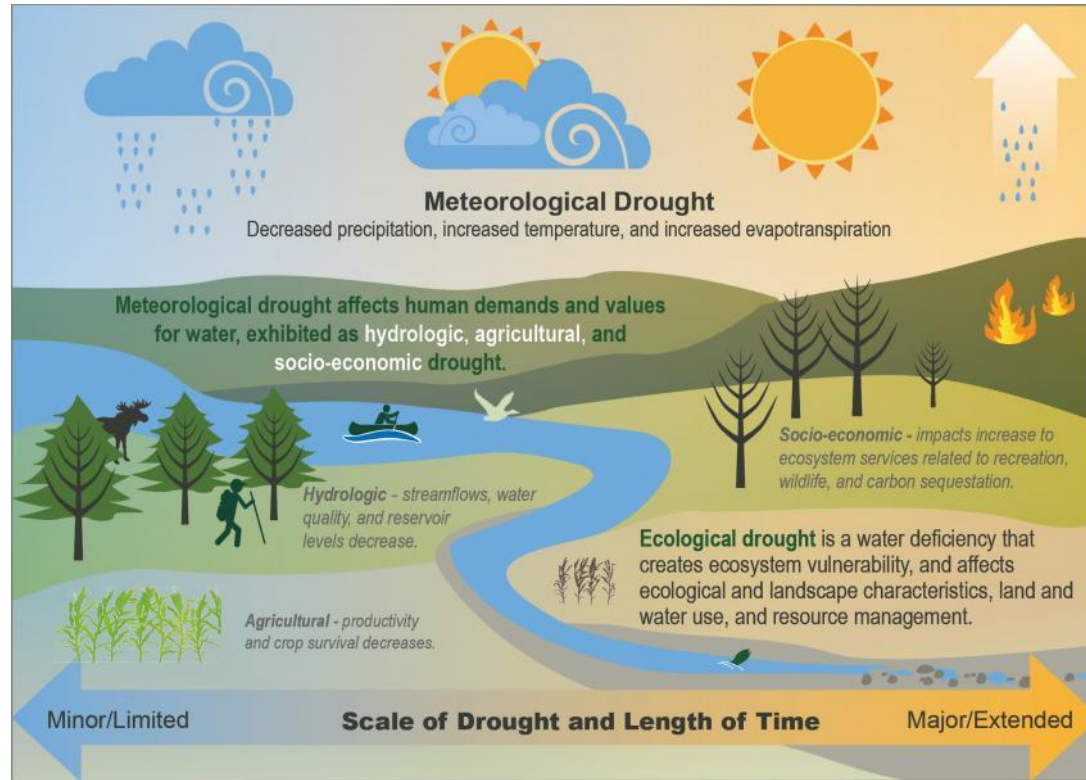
Meteorological Drought
Decreased precipitation, increased temperature, and increased evapotranspiration

Meteorological drought affects human demands and values for water, exhibited as hydrologic, agricultural, and socio-economic drought.

Socio-economic - impacts increase to ecosystem services related to recreation, wildlife, and carbon sequestation.

Hydrologic - streamflows, water quality, and reservoir levels decrease.

Ecological drought is a water deficiency that creates ecosystem vulnerability, and affects ecological and landscape characteristics, land and water use, and resource management.

Agricultural - productivity and crop survival decreases.

Minor/Limited
Scale of Drought and Length of Time
Major/Extended